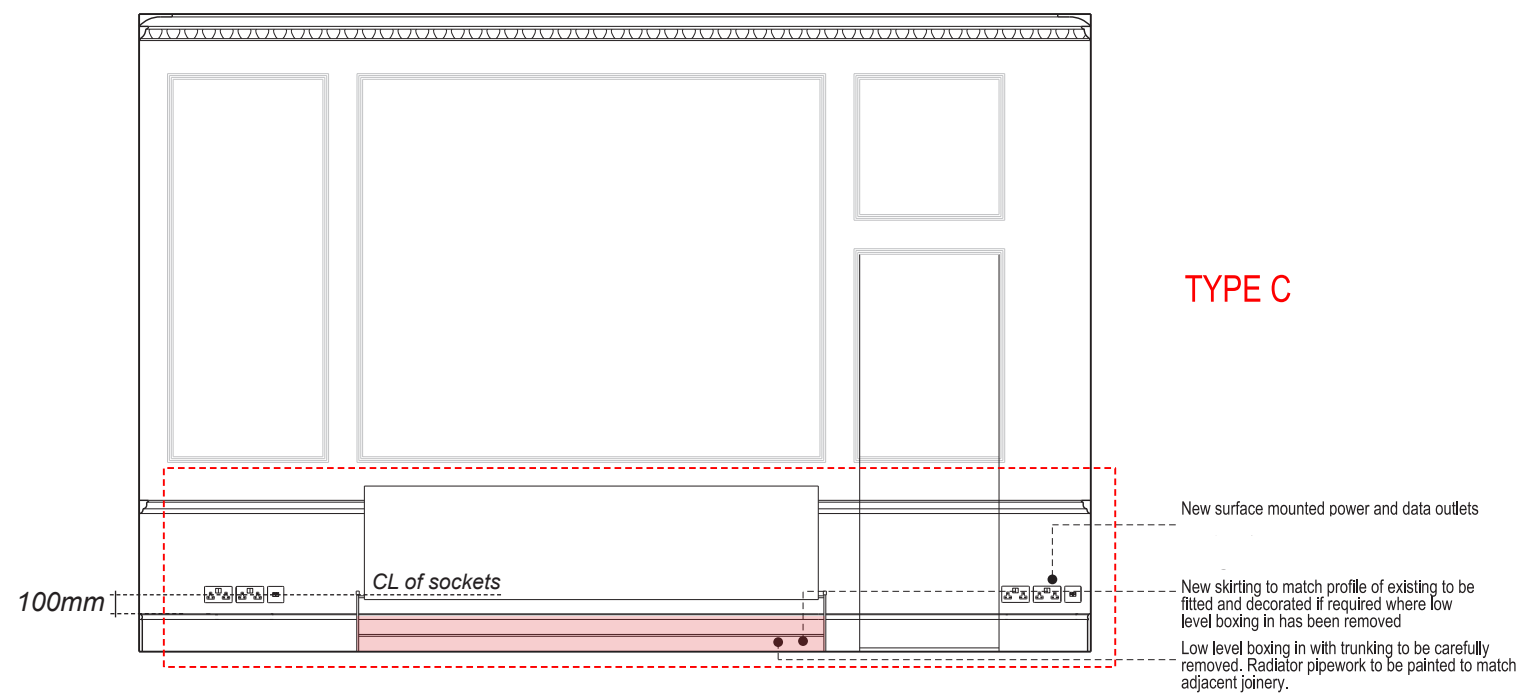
TYPE C

New surface mounted power and data outlets

CL of sockets

100mm

New skirting to match profile of existing to be fitted and decorated if required where low level boxing in has been removed

Low level boxing in with trunking to be carefully removed. Radiator pipework to be painted to match adjacent joinery.